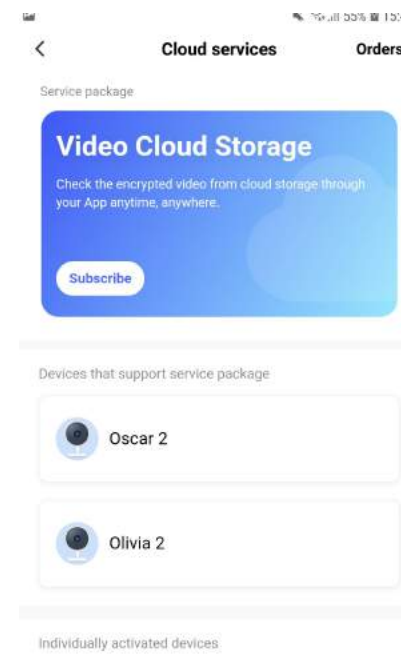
55% 15:

<

Cloud services

Orders

Service package

Video Cloud Storage

Check the encrypted video from cloud storage through your App anytime, anywhere.

Subscribe

Devices that support service package

Oscar 2

Olivia 2

Individually activated devices